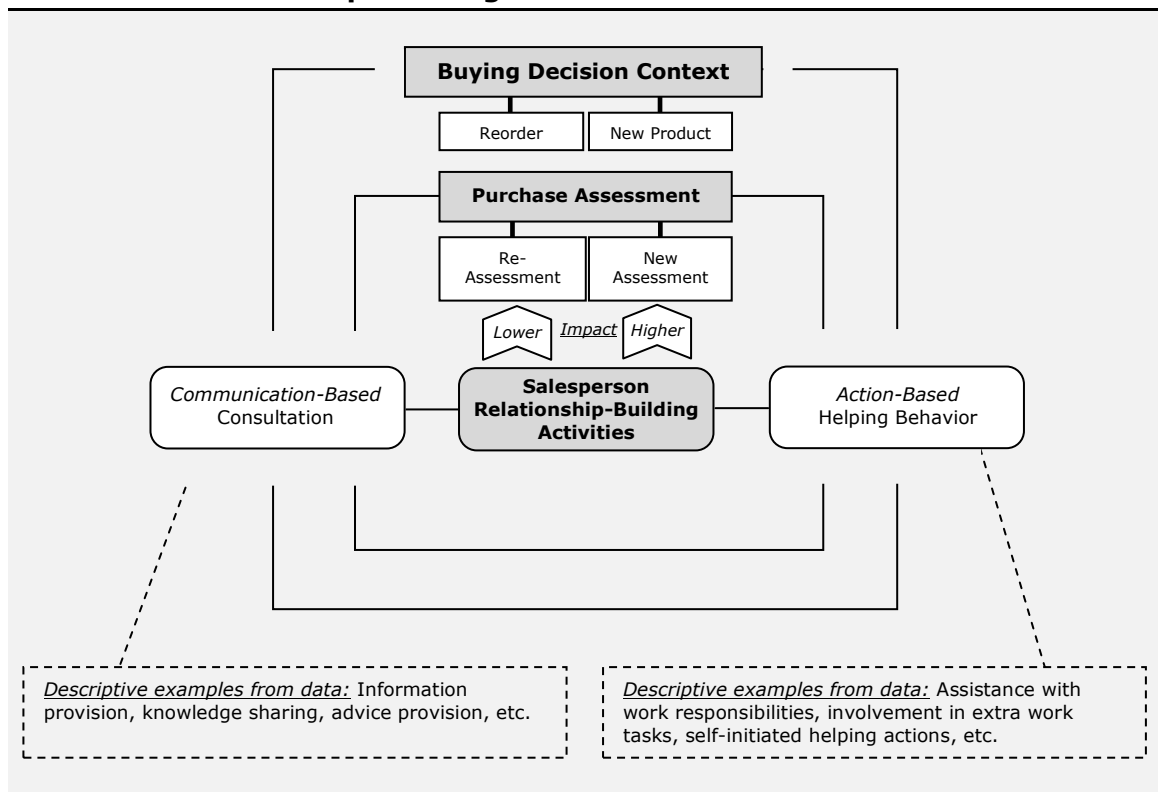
Buying Decision Context

Reorder

New Product

Purchase Assessment

Re-Assessment

New Assessment

Lower

Impact

Higher

Communication-Based Consultation

Salesperson Relationship-Building Activities

Action-Based Helping Behavior

Descriptive examples from data: Information provision, knowledge sharing, advice provision, etc.

Descriptive examples from data: Assistance with work responsibilities, involvement in extra work tasks, self-initiated helping actions, etc.